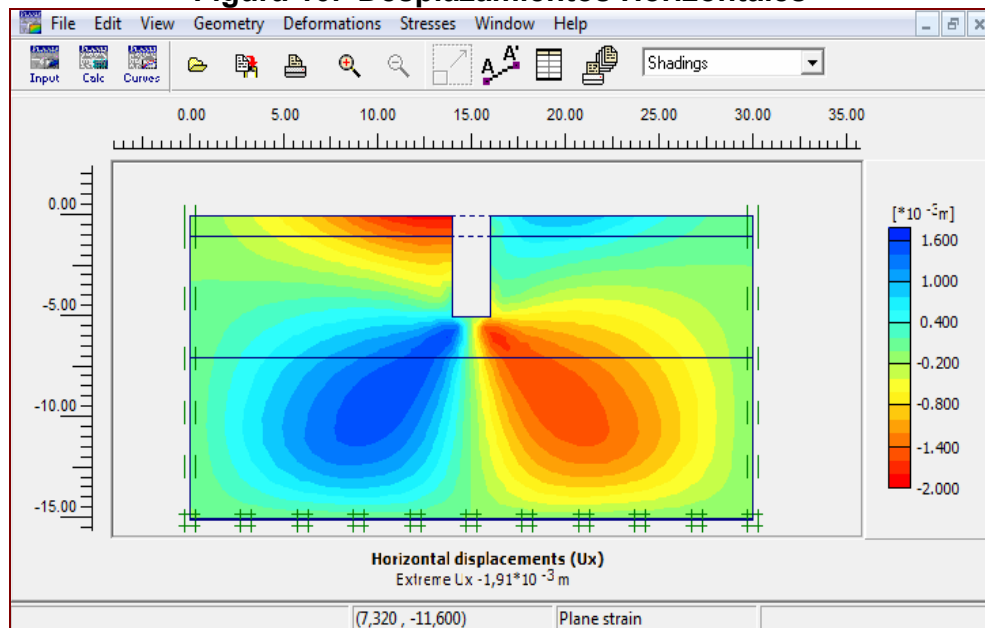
Figura 16. Desplazamientos horizontales

File Edit View Geometry Deformations Stresses Window Help

Input Calc Curves

Shadings

0.00 5.00 10.00 15.00 20.00 25.00 30.00 35.00

0.00
-5.00
-10.00
-15.00

[$*10^{-3}$m]
1.600
1.000
0.400
-0.200
-0.800
-1.400
-2.000

Horizontal displacements (Ux)
Extreme Ux -1,91*$10^{-3}$ m

(7,320 , -11,600) Plane strain